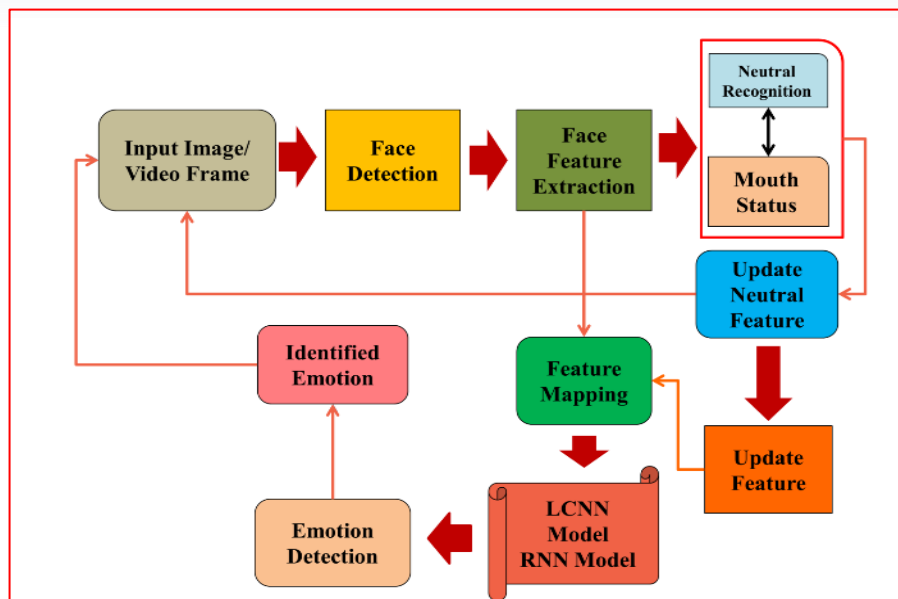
Input Image/ Video Frame

Face Detection

Face Feature Extraction

Neutral Recognition

Mouth Status

Update Neutral Feature

Identified Emotion

Feature Mapping

Update Feature

LCNN Model RNN Model

Emotion Detection